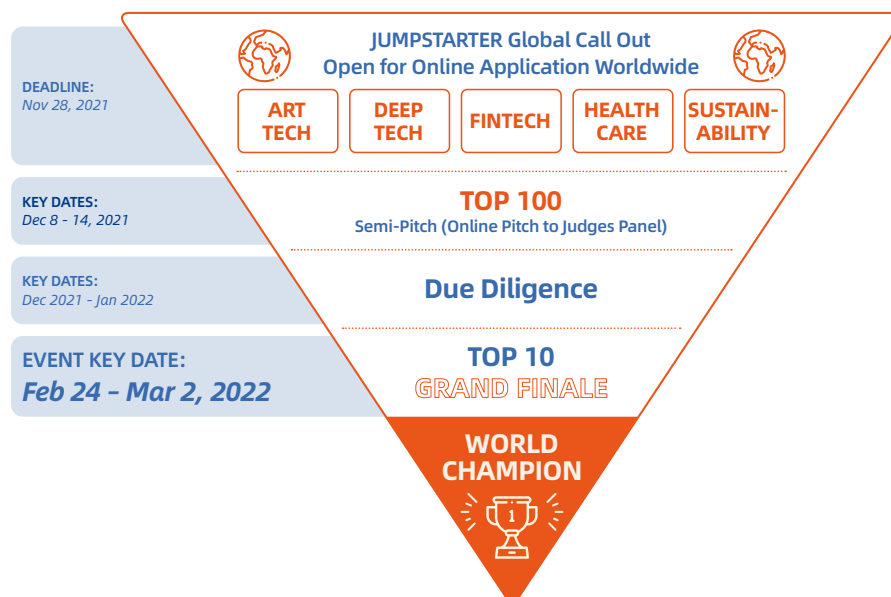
DEADLINE:
Nov 28, 2021

JUMPSTARTER Global Call Out
Open for Online Application Worldwide

ART TECH

DEEP TECH

FINTECH

HEALTH CARE

SUSTAIN-ABILITY

KEY DATES:
Dec 8 - 14, 2021

TOP 100
Semi-Pitch (Online Pitch to Judges Panel)

KEY DATES:
Dec 2021 - Jan 2022

Due Diligence

EVENT KEY DATE:
Feb 24 – Mar 2, 2022

TOP 10
GRAND FINALE

WORLD CHAMPION

1